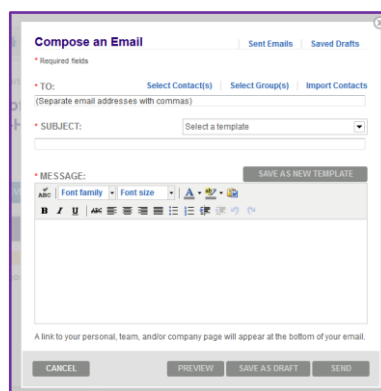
Compose an Email

Sent Emails | Saved Drafts

* Required fields

* TO:

Select Contact(s) | Select Group(s) | Import Contacts

(Separate email addresses with commas)

* SUBJECT:

Select a template

* MESSAGE:

SAVE AS NEW TEMPLATE

Font family

Font size

B I U ABC

A link to your personal, team, and/or company page will appear at the bottom of your email.

CANCEL

PREVIEW

SAVE AS DRAFT

SEND